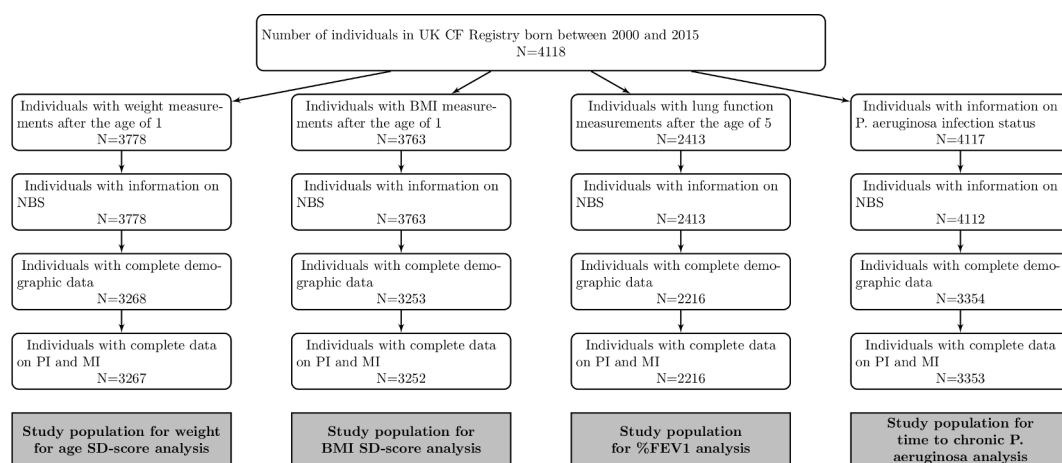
Number of individuals in UK CF Registry born between 2000 and 2015
N=4118

Individuals with weight measurements after the age of 1
N=3778

Individuals with information on NBS
N=3778

Individuals with complete demographic data
N=3268

Individuals with complete data on PI and MI
N=3267

Study population for weight for age SD-score analysis

Individuals with BMI measurements after the age of 1
N=3763

Individuals with information on NBS
N=3763

Individuals with complete demographic data
N=3253

Individuals with complete data on PI and MI
N=3252

Study population for BMI SD-score analysis

Individuals with lung function measurements after the age of 5
N=2413

Individuals with information on NBS
N=2413

Individuals with complete demographic data
N=2216

Individuals with complete data on PI and MI
N=2216

Study population for %FEV1 analysis

Individuals with information on P. aeruginosa infection status
N=4117

Individuals with information on NBS
N=4112

Individuals with complete demographic data
N=3354

Individuals with complete data on PI and MI
N=3353

Study population for time to chronic P. aeruginosa analysis